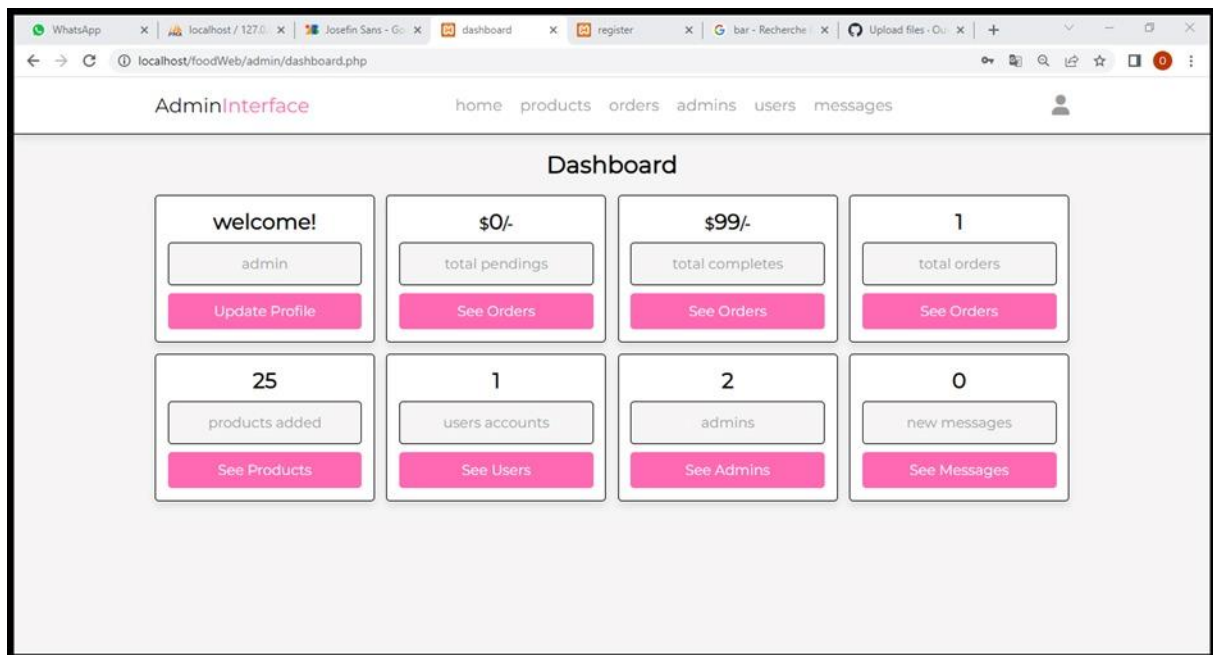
WhatsApp × | localhost / 127.0. × | Josefin Sans - Go × | dashboard × | register × | bar - Recherche × | Upload files - Ou × | +

localhost/foodWeb/admin/dashboard.php

AdminInterface

home products orders admins users messages

Dashboard

welcome!

admin

Update Profile

$0/-

total pendings

See Orders

$99/-

total completes

See Orders

1

total orders

See Orders

25

products added

See Products

1

users accounts

See Users

2

admins

See Admins

0

new messages

See Messages